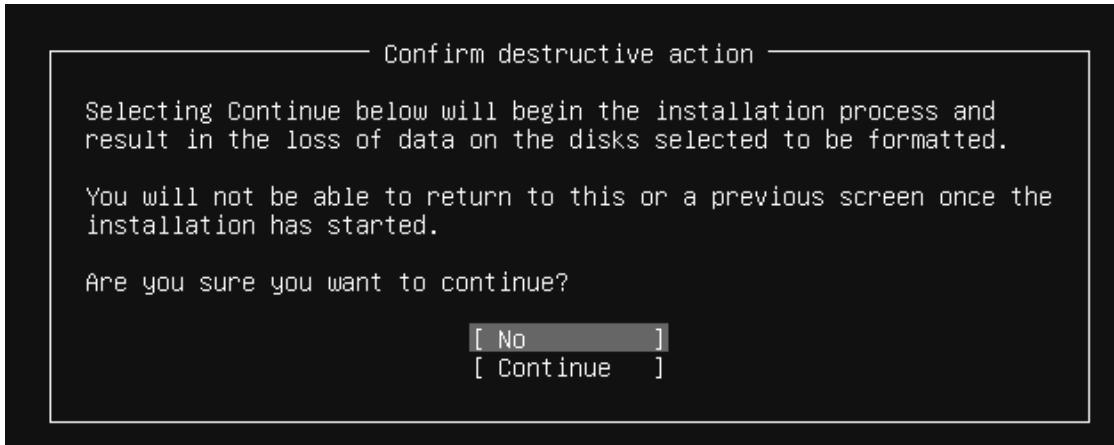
Confirm destructive action

Selecting Continue below will begin the installation process and result in the loss of data on the disks selected to be formatted.

You will not be able to return to this or a previous screen once the installation has started.

Are you sure you want to continue?

[ No ]
[ Continue ]